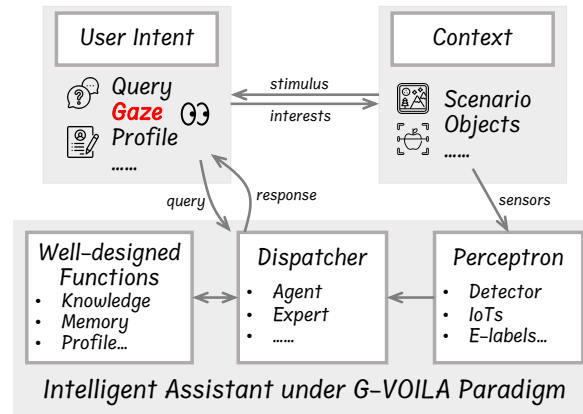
User Intent

Query
Gaze
Profile
......

Context

Scenario
Objects
......

stimulus

interests

query

response

sensors

Well-designed Functions
- Knowledge
- Memory
- Profile...

Dispatcher
- Agent
- Expert
- ......

Perceptron
- Detector
- IoTs
- E-labels...

Intelligent Assistant under G-VOILA Paradigm